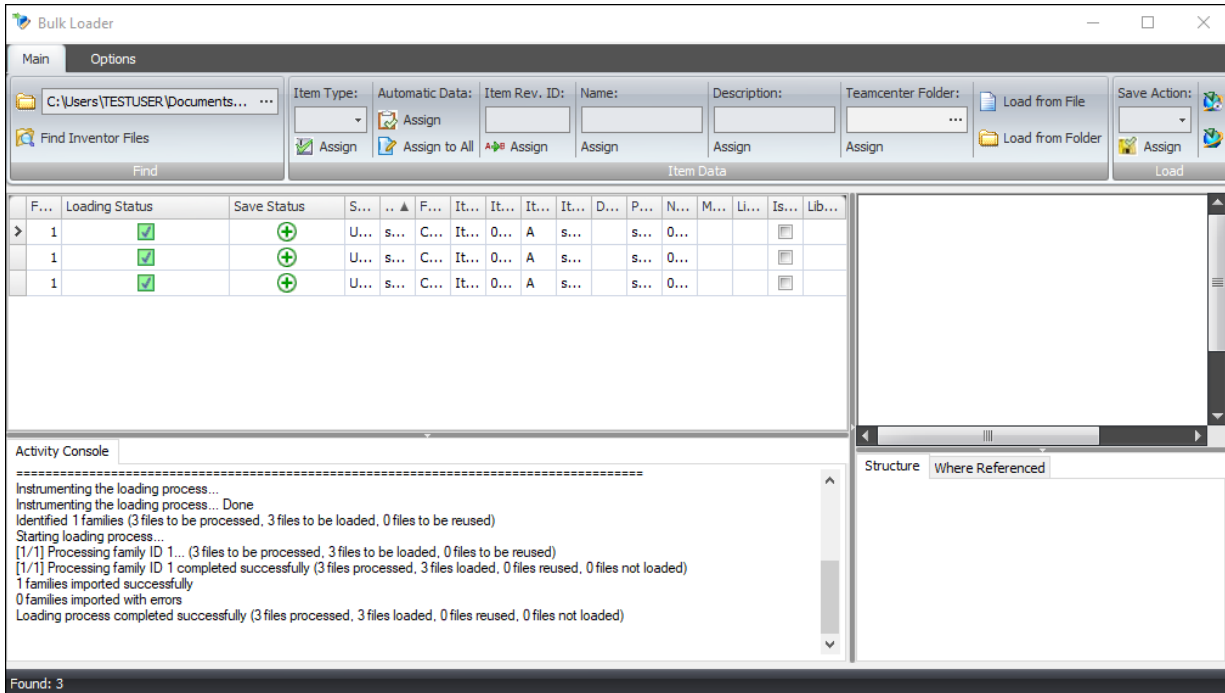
Bulk Loader

Main Options

C:\Users\TESTUSER\Documents... ···
Find Inventor Files
Find

Item Type: Automatic Data: Item Rev. ID: Name: Description: Teamcenter Folder:
Assign Assign Assign to All Assign Assign Assign Assign
Load from File
Load from Folder
Item Data

Save Action:
Assign
Load

| F... | Loading Status | Save Status | S... | .. ▲ | F... | It... | It... | It... | It... | D... | P... | N... | M... | Li... | Is... | Lib... |
|---|---|---|---|---|---|---|---|---|---|---|---|---|---|---|---|---|
| 1 | | | U... | s... | C... | It... | 0... | A | s... | | s... | 0... | | | | |
| 1 | | | U... | s... | C... | It... | 0... | A | s... | | s... | 0... | | | | |
| 1 | | | U... | s... | C... | It... | 0... | A | s... | | s... | 0... | | | | |

Activity Console
================================================================================
Instrumenting the loading process...
Instrumenting the loading process... Done
Identified 1 families (3 files to be processed, 3 files to be loaded, 0 files to be reused)
Starting loading process...
[1/1] Processing family ID 1... (3 files to be processed, 3 files to be loaded, 0 files to be reused)
[1/1] Processing family ID 1 completed successfully (3 files processed, 3 files loaded, 0 files reused, 0 files not loaded)
1 families imported successfully
0 families imported with errors
Loading process completed successfully (3 files processed, 3 files loaded, 0 files reused, 0 files not loaded)

Structure Where Referenced

Found: 3